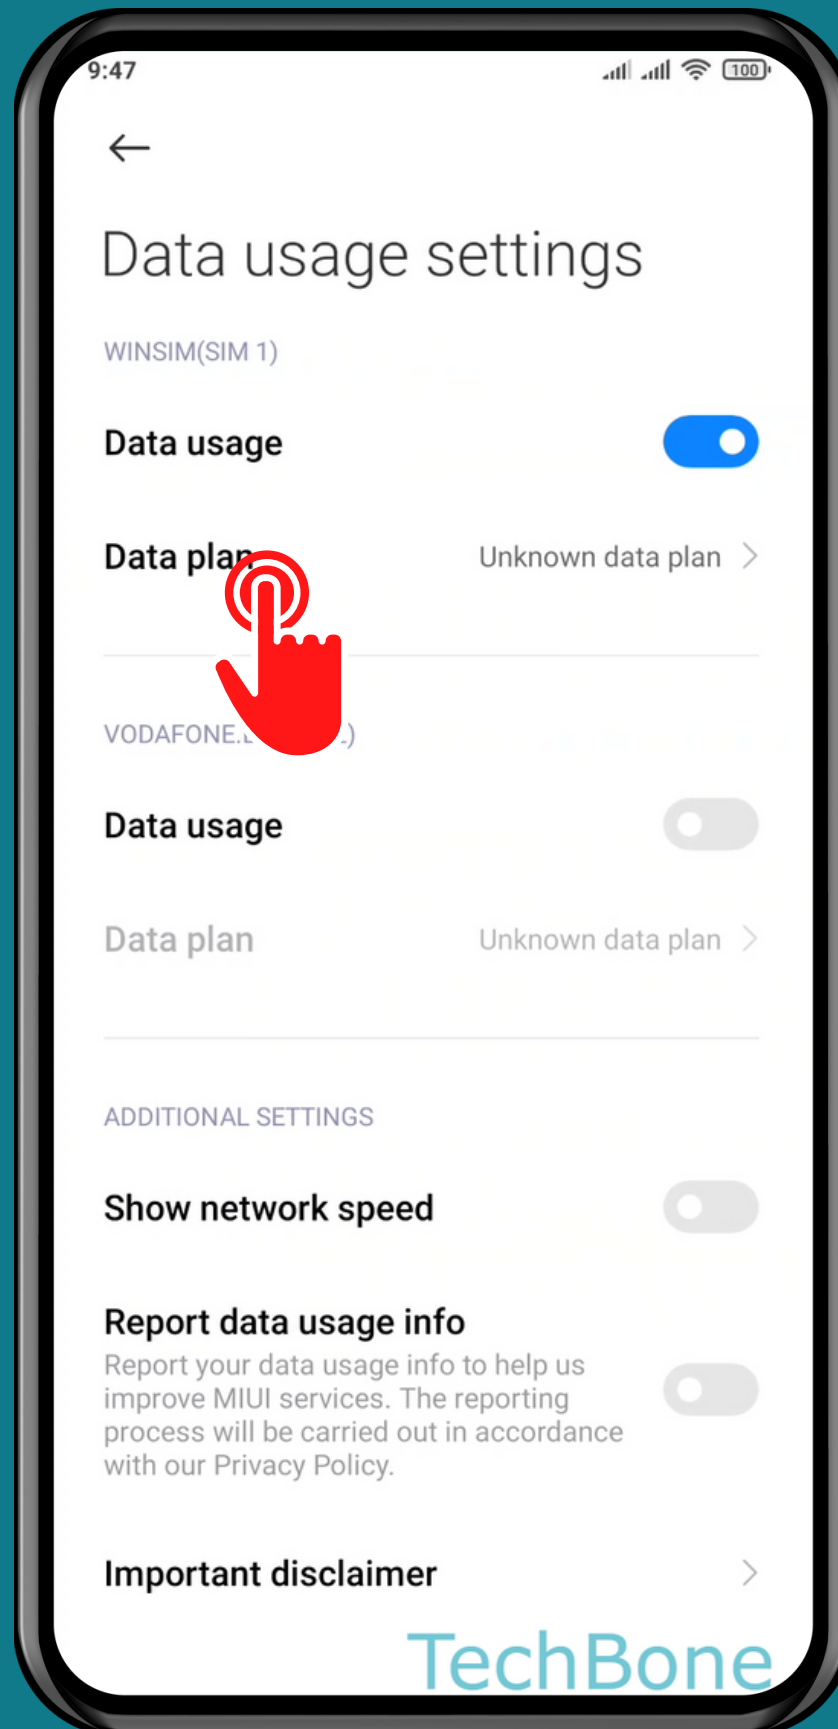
9:47

100

←

Data usage settings

WINSIM(SIM 1)

Data usage

Data plan

Unknown data plan

VODAFONE.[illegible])

Data usage

Data plan

Unknown data plan

ADDITIONAL SETTINGS

Show network speed

Report data usage info

Report your data usage info to help us improve MIUI services. The reporting process will be carried out in accordance with our Privacy Policy.

Important disclaimer

TechBone